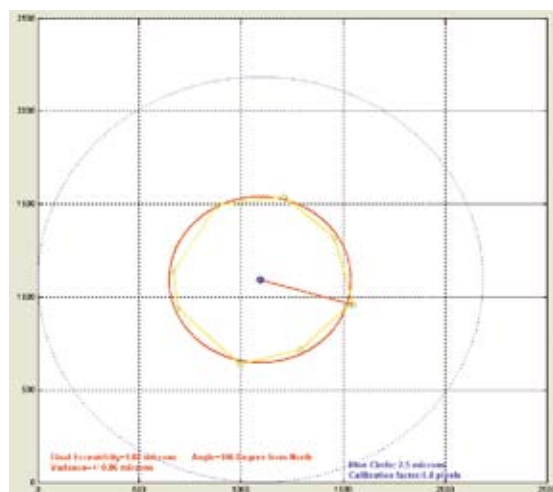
2500

2000

1500

1000

500

0

0 500 1000 1500 2000 2500

Final Eccentricity=0.82 microns Angle=106 Degrees from North
Variance=+/-0.06 microns

Blue Circle: 2.5 microns
Calibration factor:1.0 pixels